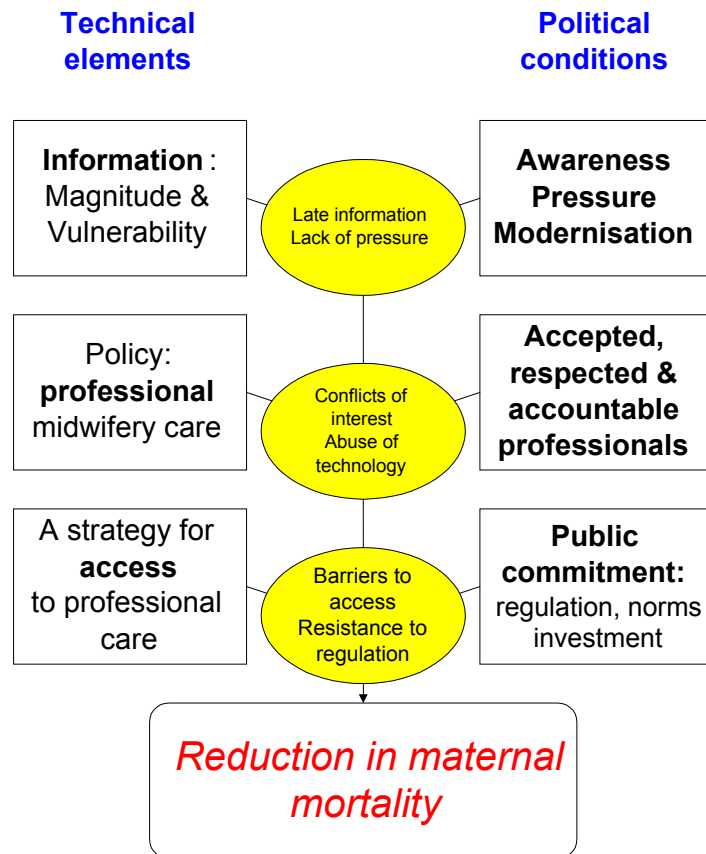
Technical elements

Political conditions

Information : Magnitude & Vulnerability

Late information
Lack of pressure

Awareness
Pressure
Modernisation

Policy: professional midwifery care

Conflicts of interest
Abuse of technology

Accepted, respected & accountable professionals

A strategy for access to professional care

Barriers to access
Resistance to regulation

Public commitment: regulation, norms investment

Reduction in maternal mortality